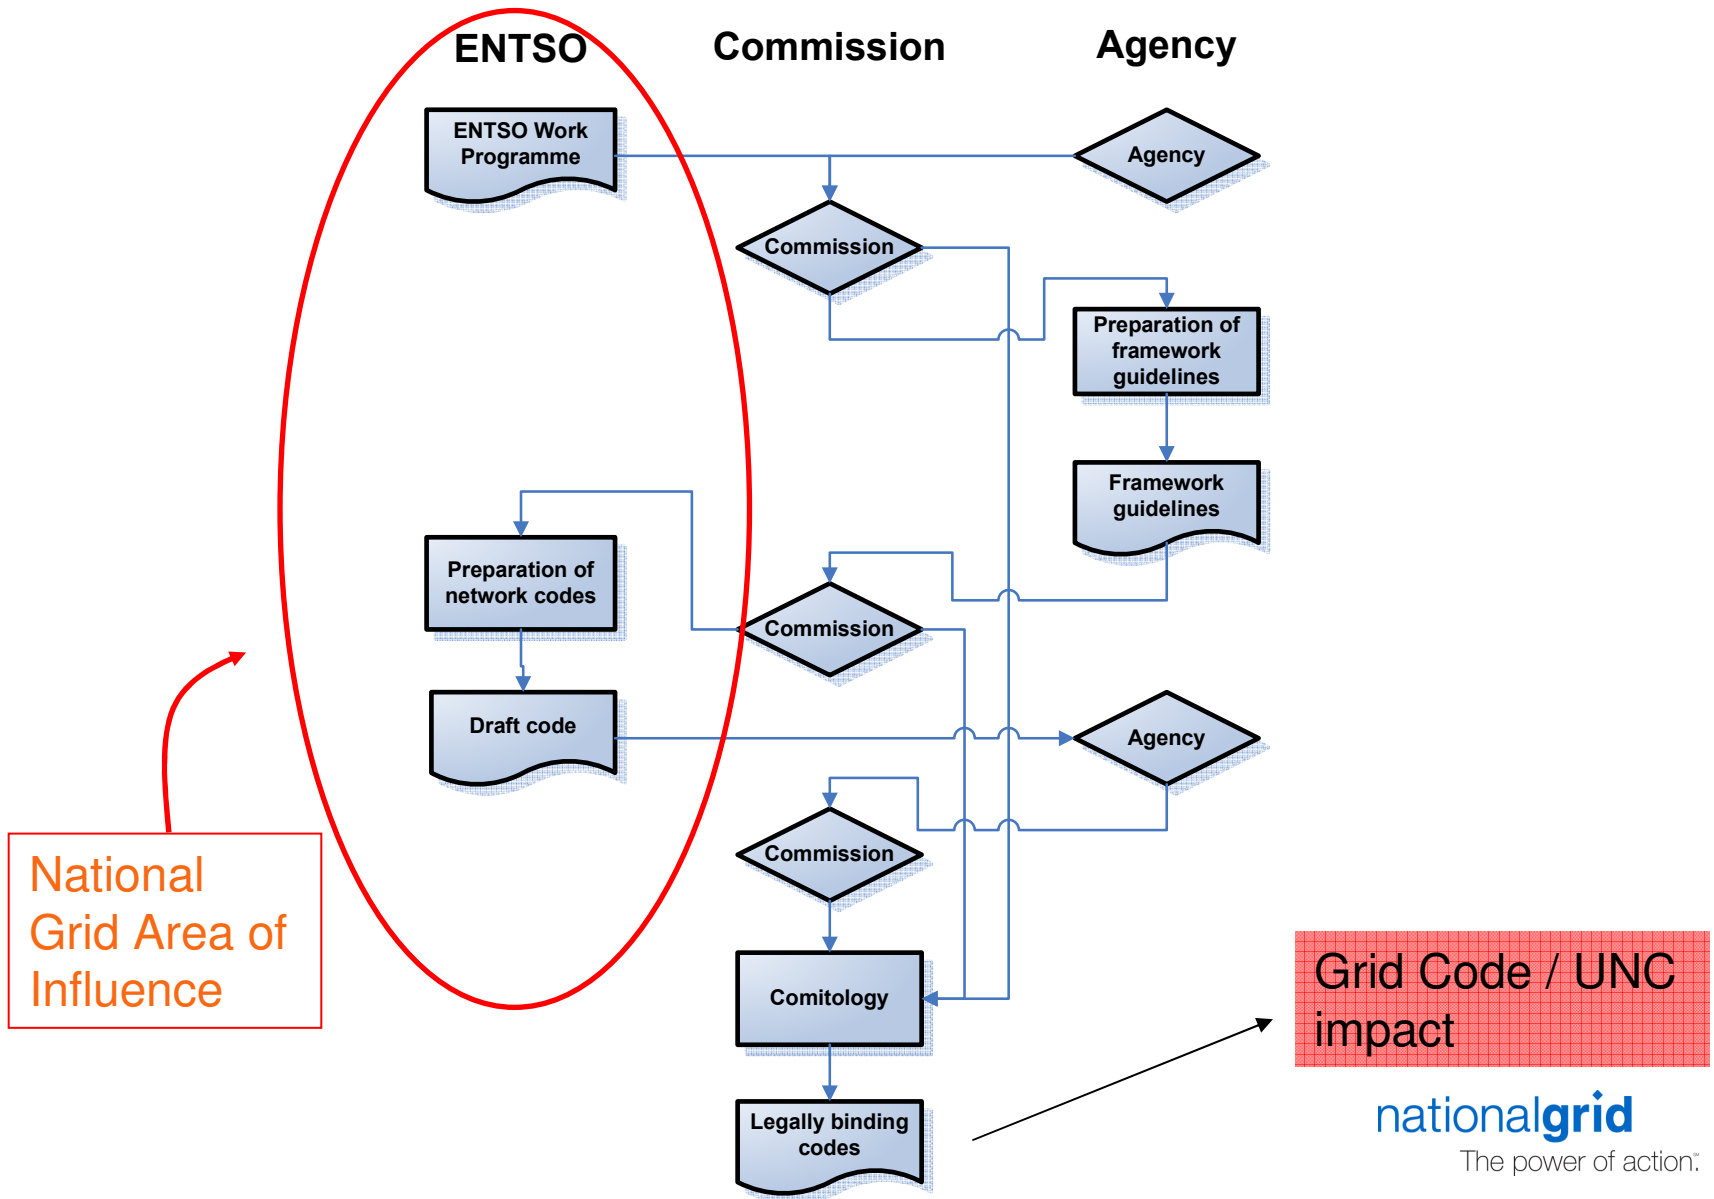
ENTSO

Commission

Agency

ENTSO Work Programme

Agency

Commission

Preparation of framework guidelines

Framework guidelines

Preparation of network codes

Commission

Draft code

Agency

Commission

Comitology

Legally binding codes

National Grid Area of Influence

Grid Code / UNC impact

nationalgrid

The power of action.